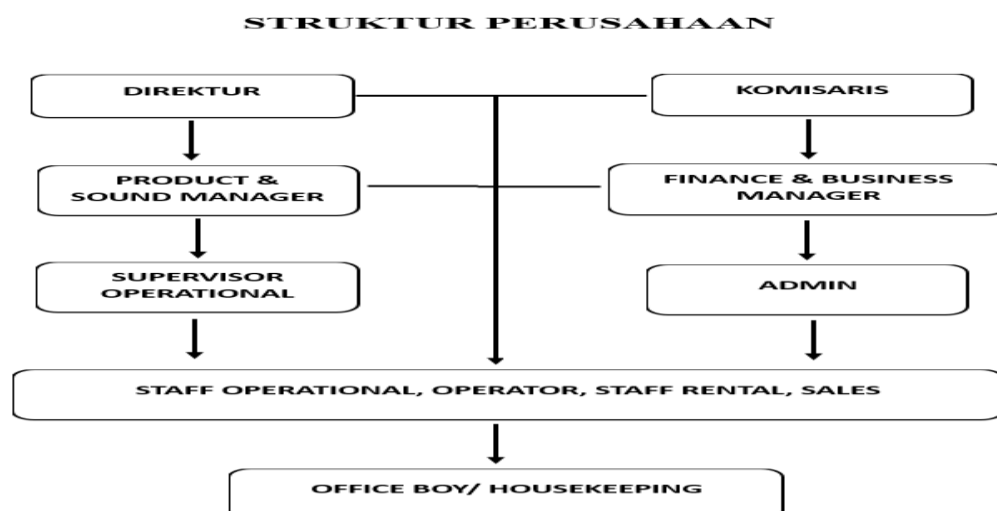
STRUKTUR PERUSAHAAN

DIREKTUR

KOMISARIS

PRODUCT & SOUND MANAGER

FINANCE & BUSINESS MANAGER

SUPERVISOR OPERATIONAL

ADMIN

STAFF OPERATIONAL, OPERATOR, STAFF RENTAL, SALES

OFFICE BOY/ HOUSEKEEPING